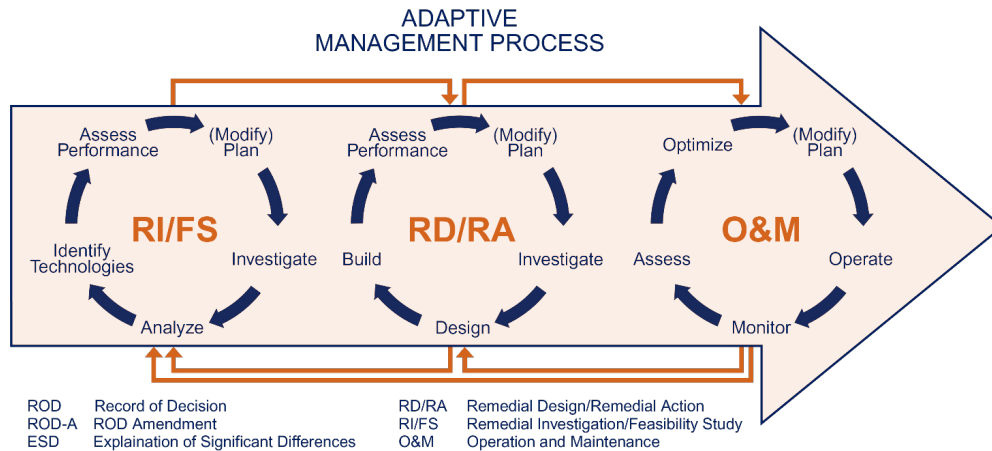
ADAPTIVE
MANAGEMENT PROCESS

Assess Performance
(Modify) Plan
RI/FS
Identify Technologies
Investigate
Analyze

Assess Performance
(Modify) Plan
RD/RA
Build
Investigate
Design

Optimize
(Modify) Plan
O&M
Assess
Operate
Monitor

| | | | |
|---|---|---|---|
| ROD | Record of Decision | RD/RA | Remedial Design/Remedial Action |
| ROD-A | ROD Amendment | RI/FS | Remedial Investigation/Feasibility Study |
| ESD | Explaination of Significant Differences | O&M | Operation and Maintenance |